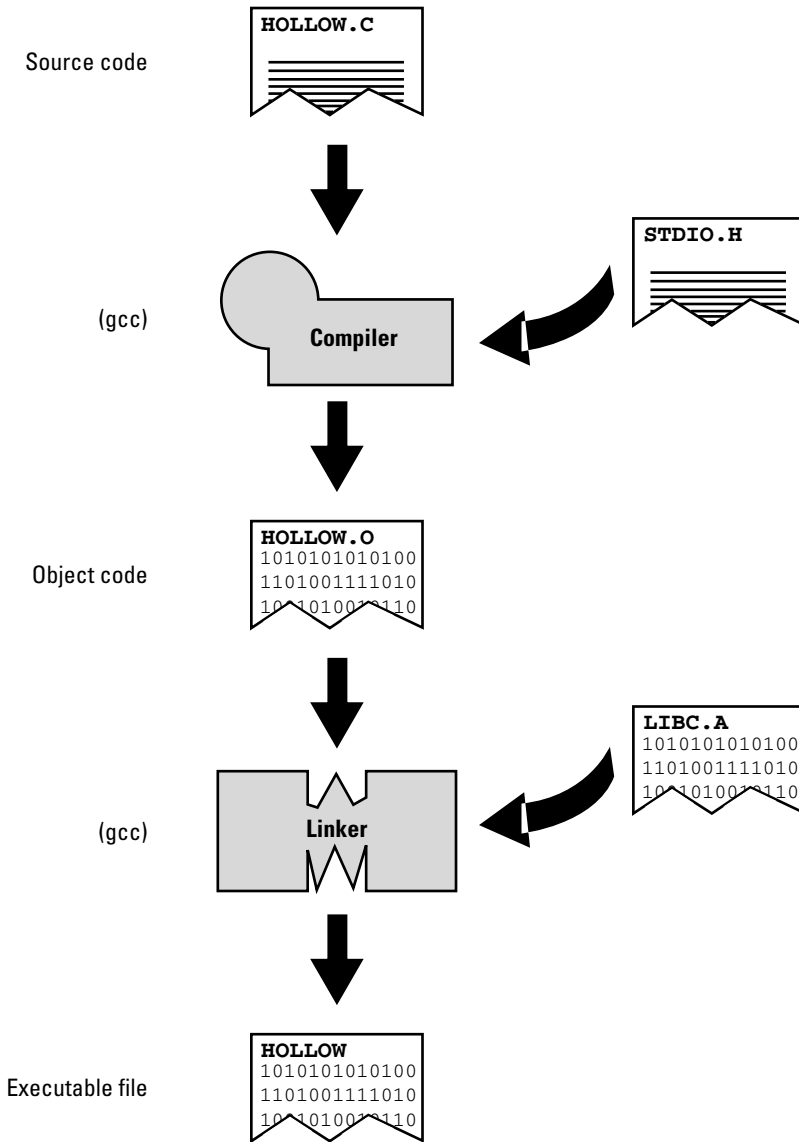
Source code

HOLLOW.C

STDIO.H

(gcc)

Compiler

Object code

HOLLOW.O
1010101010100
1101001111010
10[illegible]10100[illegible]110

LIBC.A
1010101010100
1101001111010
10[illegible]10100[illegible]110

(gcc)

Linker

Executable file

HOLLOW
1010101010100
1101001111010
10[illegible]10100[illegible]110